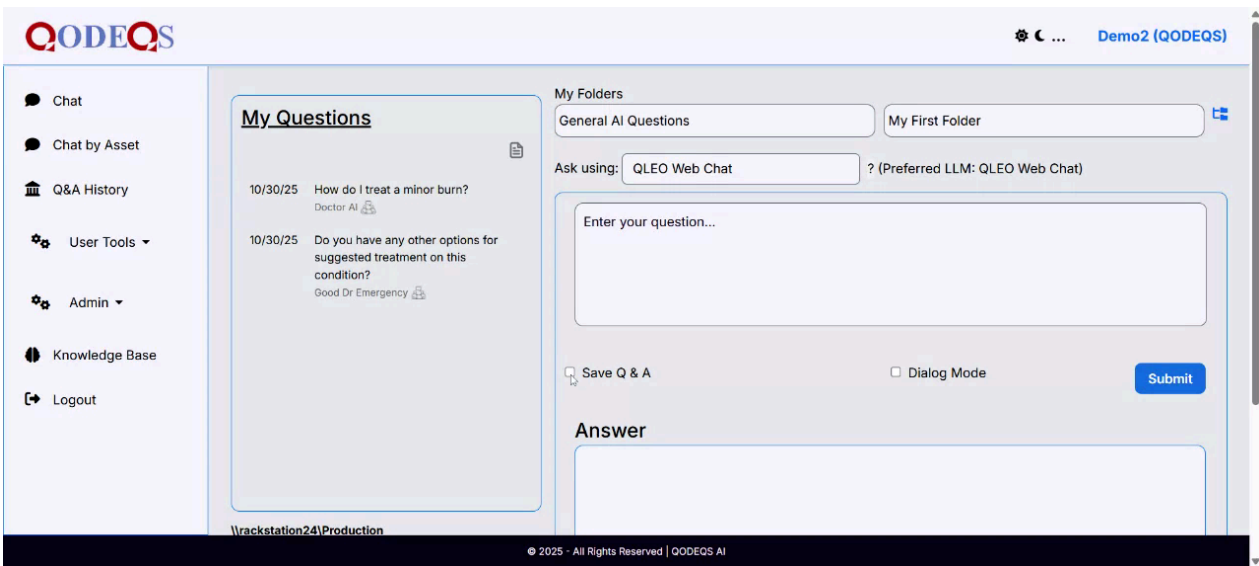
QODEQS

☀ ☾ ...

Demo2 (QODEQS)

Chat

Chat by Asset

Q&A History

User Tools ▾

Admin ▾

Knowledge Base

Logout

My Questions

10/30/25 How do I treat a minor burn?
Doctor AI

10/30/25 Do you have any other options for suggested treatment on this condition?
Good Dr Emergency

\\rackstation24\Production

My Folders

General AI Questions

My First Folder

Ask using: QLEO Web Chat

? (Preferred LLM: QLEO Web Chat)

Enter your question...

Save Q & A

Dialog Mode

Submit

Answer

© 2025 - All Rights Reserved | QODEQS AI